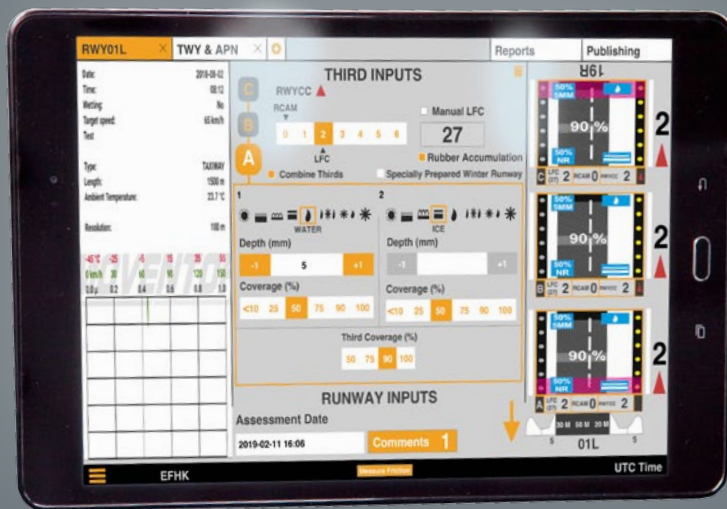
RWY01L
TWY & APN
Reports
Publishing

Date: 2019-02-12
Time: 08:12
Wetting: No
Target speed: 65 km/h
Test

Type: TAXIWAY
Length: 1500 m
Ambient Temperature: 23.7 °C

Resolution: 100 m

THIRD INPUTS
C
B
A
RWYCC
RCAM
0 1 2 3 4 5 6
LFC
Manual LFC
27
Rubber Accumulation
Combine Thirds
Specially Prepared Winter Runway

1
WATER
Depth (mm)
-1 5 +1
Coverage (%)
<10 25 50 75 90 100

2
ICE
Depth (mm)
-1 +1
Coverage (%)
<10 25 50 75 90 100

Third Coverage (%)
50 75 90 100

RUNWAY INPUTS
Assessment Date
2019-02-11 16:06
Comments 1

19R
50% 1MM
90 %
50% NR
C LFC (27) 2 RCAM 0 RWYCC 2
2
50% 1MM
90 %
50% NR
B LFC (27) 2 RCAM 0 RWYCC 2
2
50% 1MM
90 %
50% NR
A LFC (27) 2 RCAM 0 RWYCC 2
2
30 M 50 M 20 M
5 01L 5

EFHK
Measure Friction
UTC Time